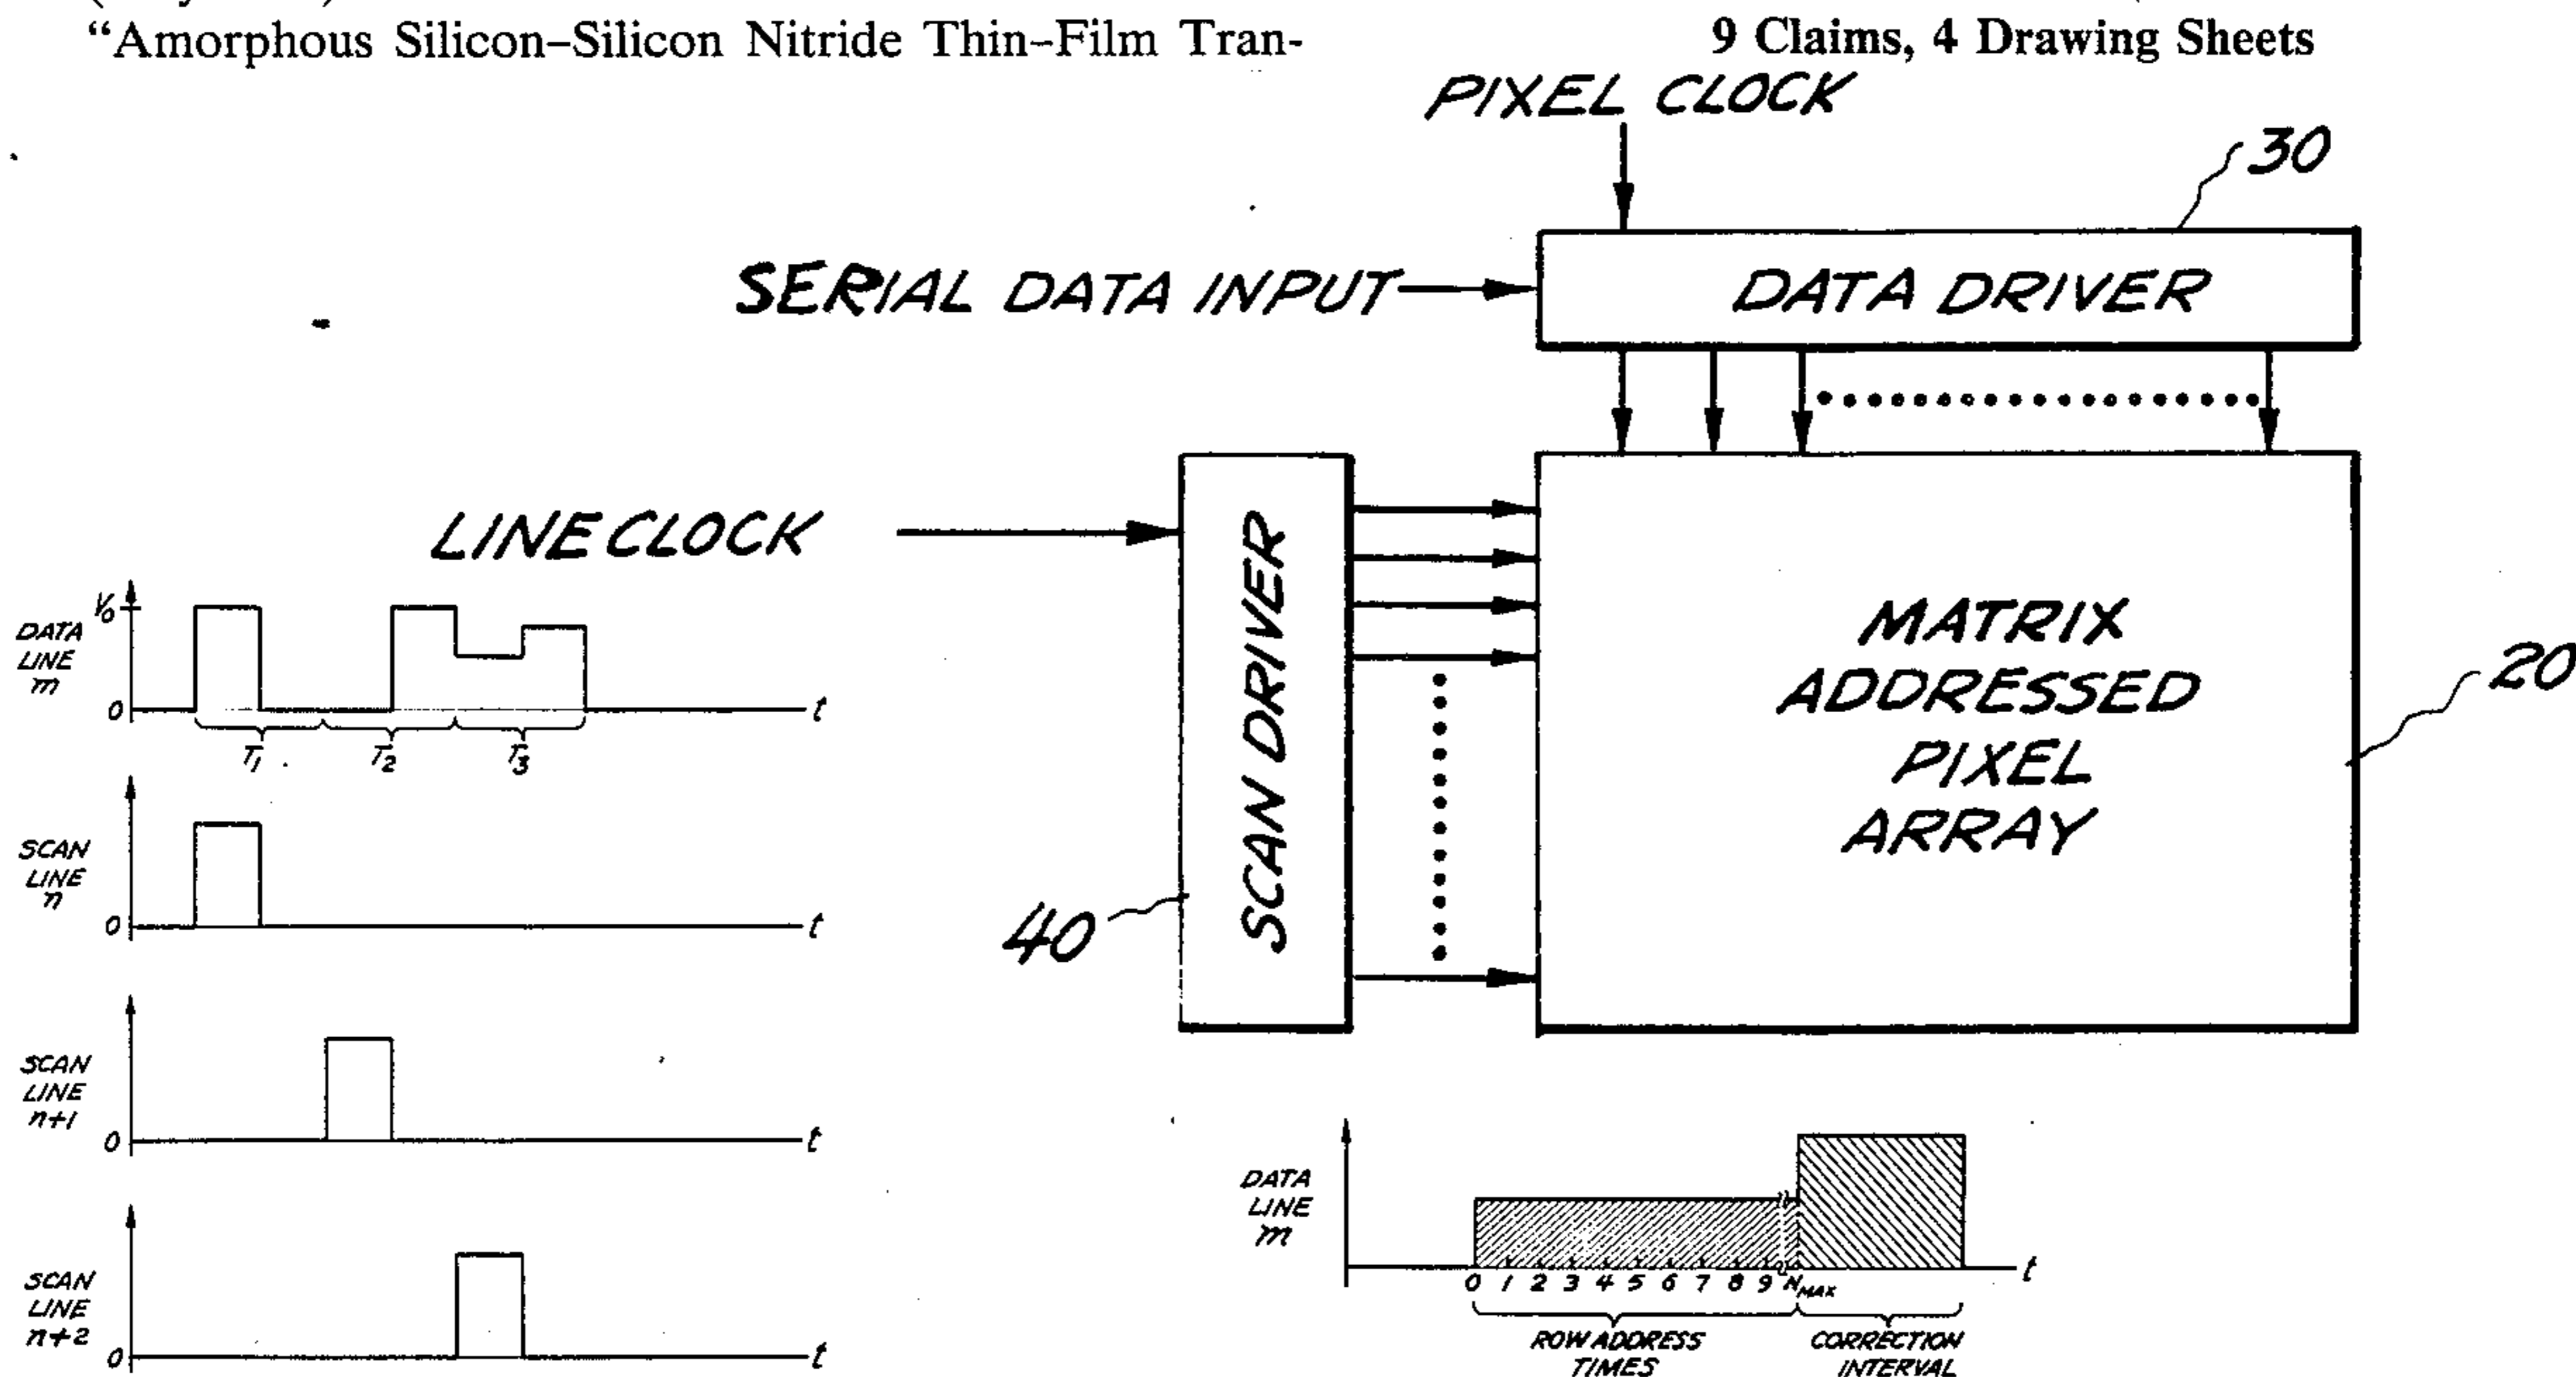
"Amorphous Silicon–Silicon Nitride Thin-Film Tran-

9 Claims, 4 Drawing Sheets

PIXEL CLOCK

30

SERIAL DATA INPUT

DATA DRIVER

LINE CLOCK

SCAN DRIVER

MATRIX ADDRESSED PIXEL ARRAY

20

40

DATA LINE $m$

$V_0$

0

$t$

$T_1$

$T_2$

$T_3$

SCAN LINE $n$

0

$t$

SCAN LINE $n+1$

0

$t$

SCAN LINE $n+2$

0

$t$

DATA LINE $m$

0 1 2 3 4 5 6 7 8 9 $N_{MAX}$

$t$

ROW ADDRESS TIMES

CORRECTION INTERVAL